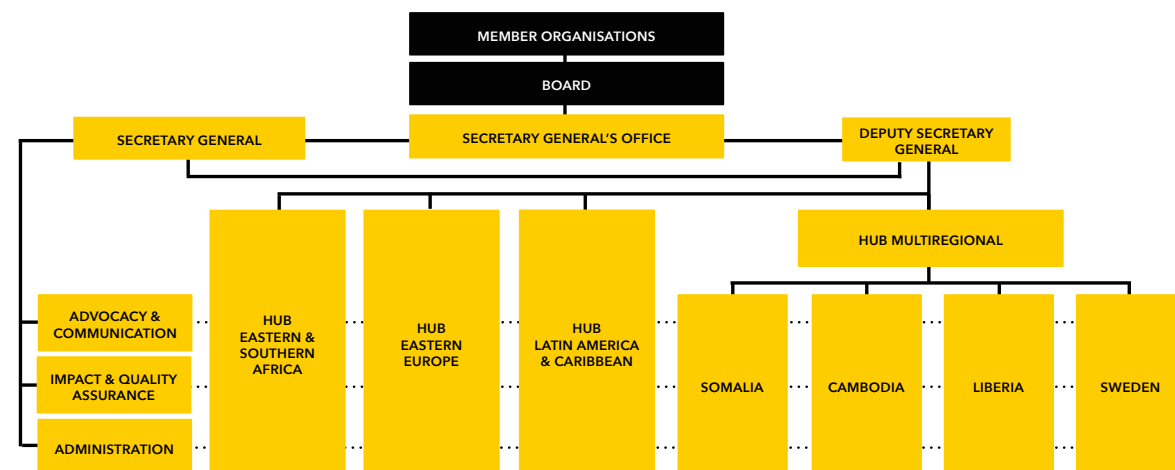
MEMBER ORGANISATIONS

BOARD

SECRETARY GENERAL

SECRETARY GENERAL'S OFFICE

DEPUTY SECRETARY GENERAL

HUB MULTIREGIONAL

ADVOCACY & COMMUNICATION

IMPACT & QUALITY ASSURANCE

ADMINISTRATION

HUB EASTERN & SOUTHERN AFRICA

HUB EASTERN EUROPE

HUB LATIN AMERICA & CARIBBEAN

SOMALIA

CAMBODIA

LIBERIA

SWEDEN